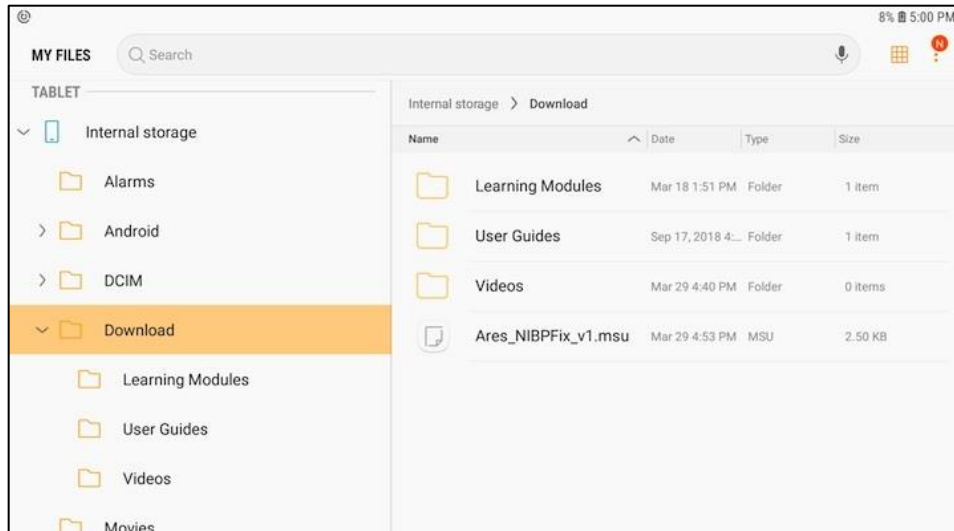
8% 5:00 PM

MY FILES Search

TABLET

Internal storage

Alarms

Android

DCIM

Download

Learning Modules

User Guides

Videos

Movies

Internal storage > Download

| Name | Date | Type | Size |
|---|---|---|---|
| Learning Modules | Mar 18 1:51 PM | Folder | 1 item |
| User Guides | Sep 17, 2018 4:... | Folder | 1 item |
| Videos | Mar 29 4:40 PM | Folder | 0 items |
| Ares_NIBPFix_v1.msu | Mar 29 4:53 PM | MSU | 2.50 KB |